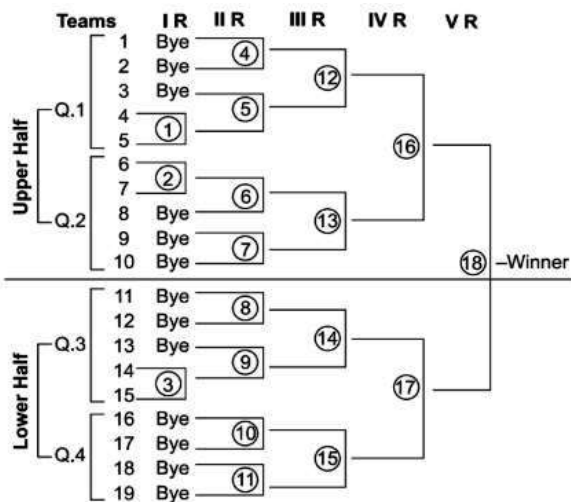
Teams I R II R III R IV R V R

Upper Half
Q.1
1 Bye
2 Bye
3 Bye
4
5
Q.2
6
7
8 Bye
9 Bye
10 Bye

Lower Half
Q.3
11 Bye
12 Bye
13 Bye
14
15
Q.4
16 Bye
17 Bye
18 Bye
19 Bye

1
2
3
4
5
6
7
8
9
10
11
12
13
14
15
16
17
18 –Winner